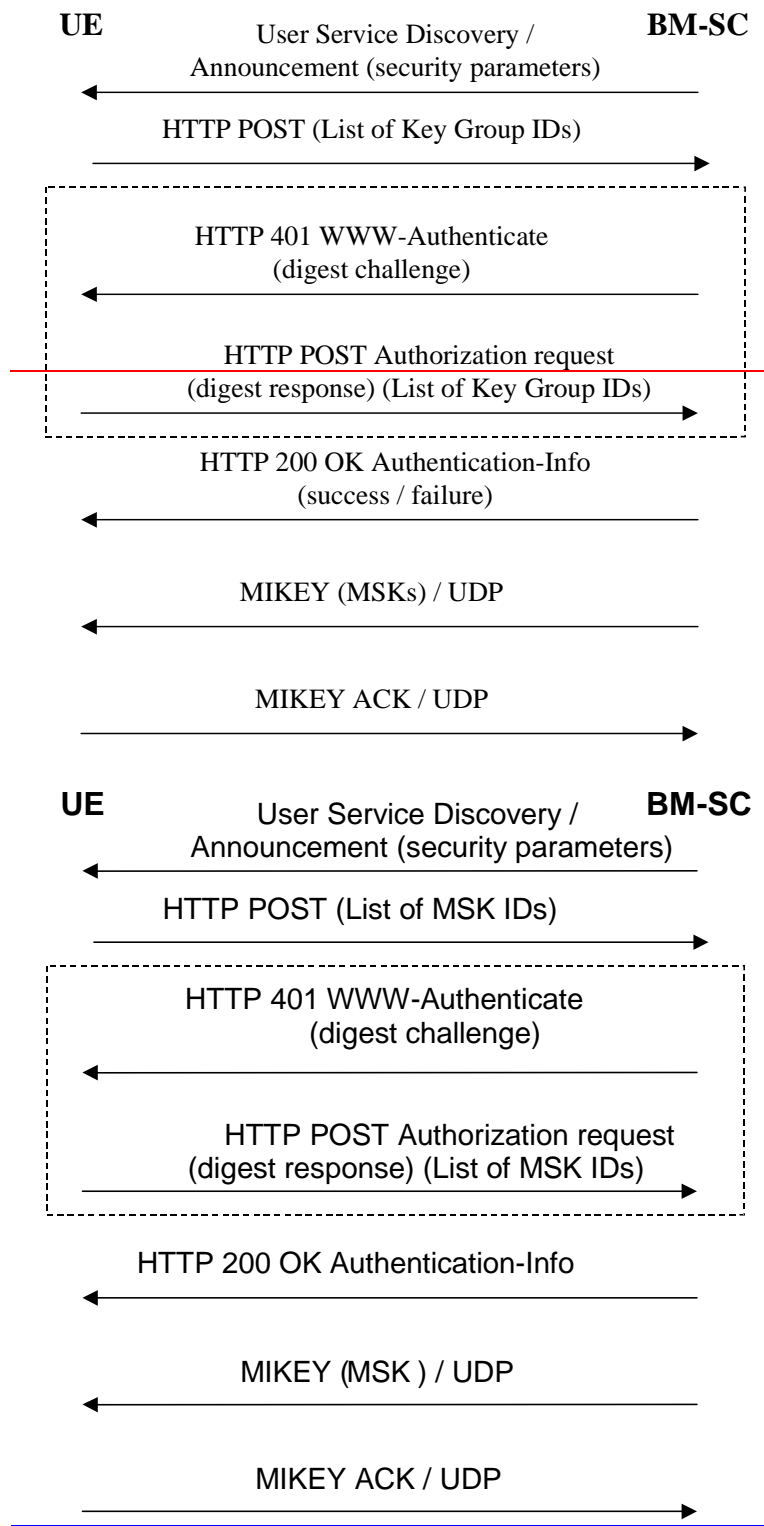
UE

User Service Discovery / Announcement (security parameters)

BM-SC

HTTP POST (List of Key Group IDs)

HTTP 401 WWW-Authenticate (digest challenge)

HTTP POST Authorization request (digest response) (List of Key Group IDs)

HTTP 200 OK Authentication-Info (success / failure)

MIKEY (MSKs) / UDP

MIKEY ACK / UDP

UE

User Service Discovery / Announcement (security parameters)

BM-SC

HTTP POST (List of MSK IDs)

HTTP 401 WWW-Authenticate (digest challenge)

HTTP POST Authorization request (digest response) (List of MSK IDs)

HTTP 200 OK Authentication-Info

MIKEY (MSK ) / UDP

MIKEY ACK / UDP